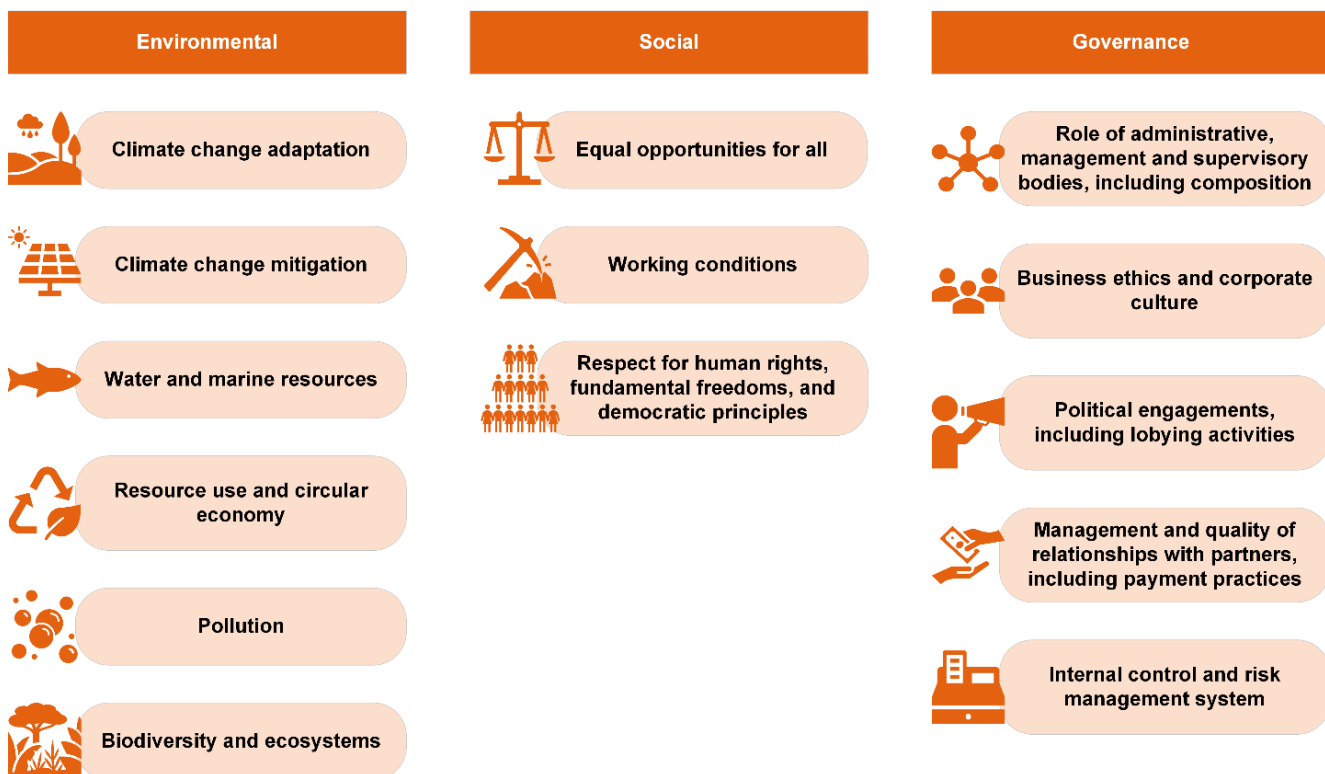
Environmental

Climate change adaptation

Climate change mitigation

Water and marine resources

Resource use and circular economy

Pollution

Biodiversity and ecosystems

Social

Equal opportunities for all

Working conditions

Respect for human rights, fundamental freedoms, and democratic principles

Governance

Role of administrative, management and supervisory bodies, including composition

Business ethics and corporate culture

Political engagements, including lobying activities

Management and quality of relationships with partners, including payment practices

Internal control and risk management system